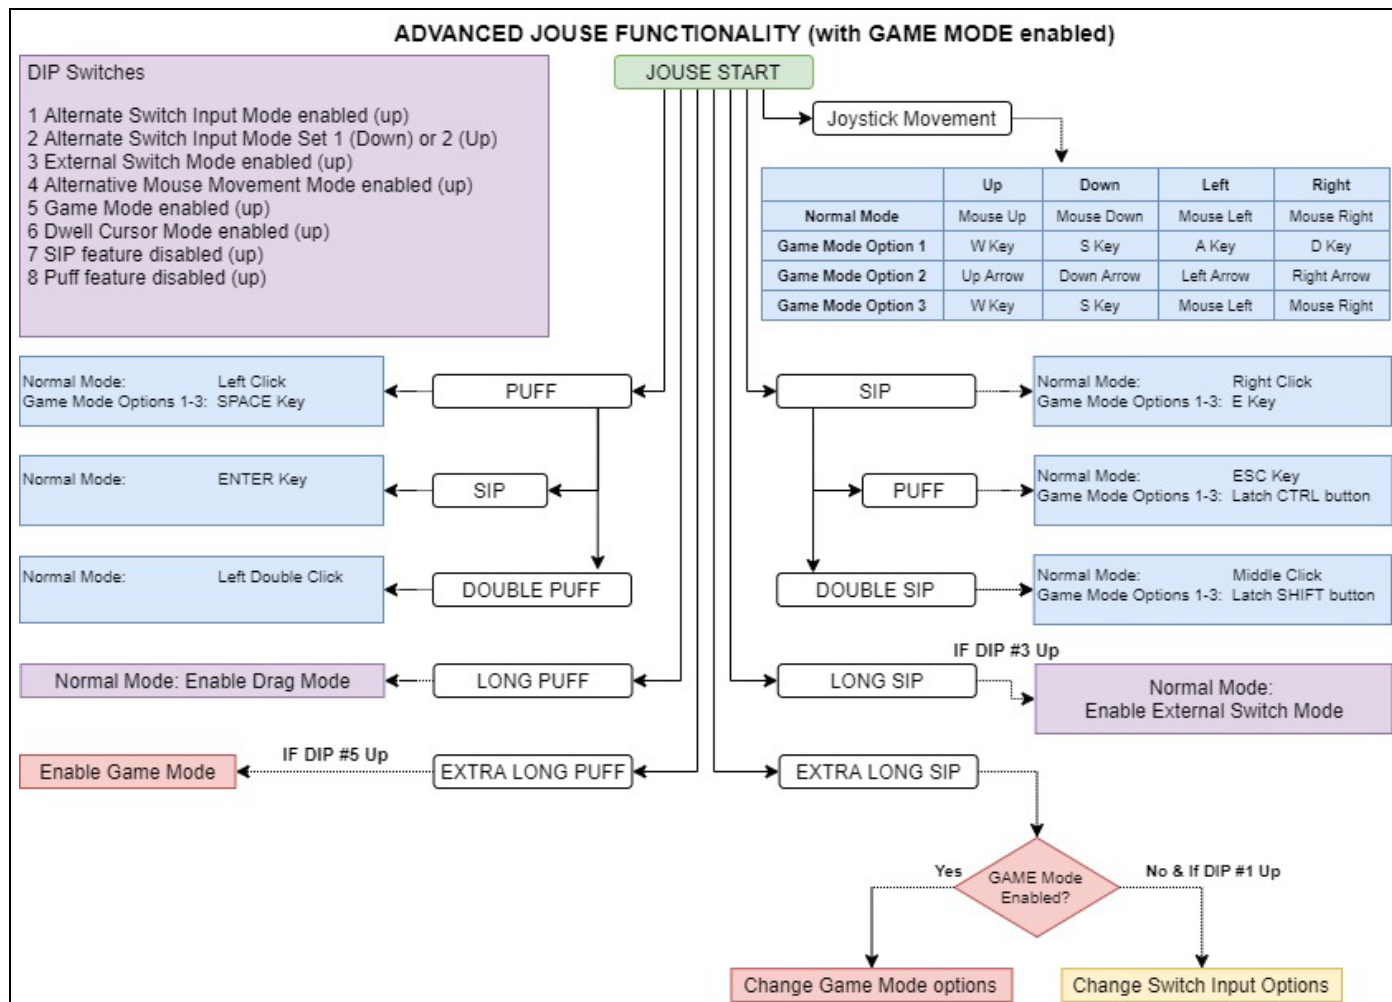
ADVANCED JOUSE FUNCTIONALITY (with GAME MODE enabled)

DIP Switches

1 Alternate Switch Input Mode enabled (up)
2 Alternate Switch Input Mode Set 1 (Down) or 2 (Up)
3 External Switch Mode enabled (up)
4 Alternative Mouse Movement Mode enabled (up)
5 Game Mode enabled (up)
6 Dwell Cursor Mode enabled (up)
7 SIP feature disabled (up)
8 Puff feature disabled (up)

JOUSE START

Joystick Movement

| | Up | Down | Left | Right |
|---|---|---|---|---|
| Normal Mode | Mouse Up | Mouse Down | Mouse Left | Mouse Right |
| Game Mode Option 1 | W Key | S Key | A Key | D Key |
| Game Mode Option 2 | Up Arrow | Down Arrow | Left Arrow | Right Arrow |
| Game Mode Option 3 | W Key | S Key | Mouse Left | Mouse Right |

Normal Mode: Left Click
Game Mode Options 1-3: SPACE Key

PUFF

SIP

Normal Mode: Right Click
Game Mode Options 1-3: E Key

Normal Mode: ENTER Key

SIP

PUFF

Normal Mode: ESC Key
Game Mode Options 1-3: Latch CTRL button

Normal Mode: Left Double Click

DOUBLE PUFF

DOUBLE SIP

Normal Mode: Middle Click
Game Mode Options 1-3: Latch SHIFT button

IF DIP #3 Up

Normal Mode: Enable Drag Mode

LONG PUFF

LONG SIP

Normal Mode:
Enable External Switch Mode

IF DIP #5 Up

Enable Game Mode

EXTRA LONG PUFF

EXTRA LONG SIP

Yes

GAME Mode Enabled?

No & If DIP #1 Up

Change Game Mode options

Change Switch Input Options